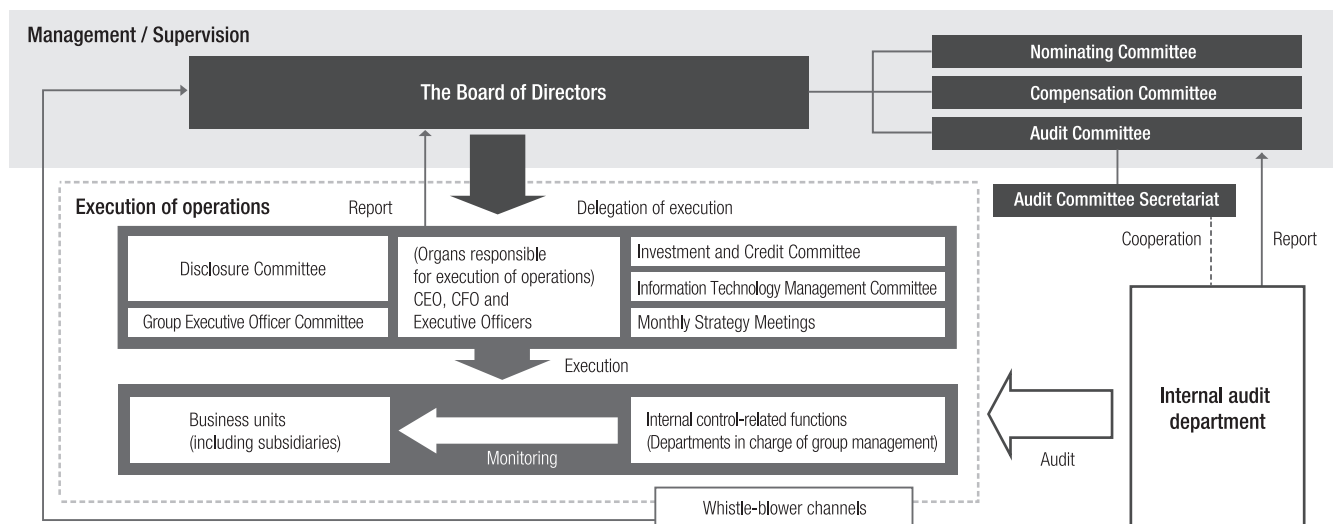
Management / Supervision

The Board of Directors

Nominating Committee

Compensation Committee

Audit Committee

Audit Committee Secretariat

Execution of operations

Report

Delegation of execution

Cooperation

Report

Disclosure Committee

Group Executive Officer Committee

(Organs responsible for execution of operations) CEO, CFO and Executive Officers

Investment and Credit Committee

Information Technology Management Committee

Monthly Strategy Meetings

Execution

Business units (including subsidiaries)

Monitoring

Internal control-related functions (Departments in charge of group management)

Audit

Internal audit department

Whistle-blower channels